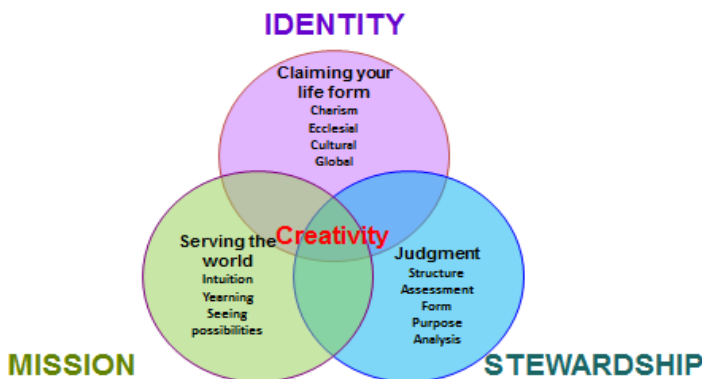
IDENTITY

Claiming your life form
Charism
Ecclesial
Cultural
Global

Serving the world
Intuition
Yearning
Seeing possibilities

Creativity

Judgment
Structure
Assessment
Form
Purpose
Analysis

MISSION

STEWARDSHIP